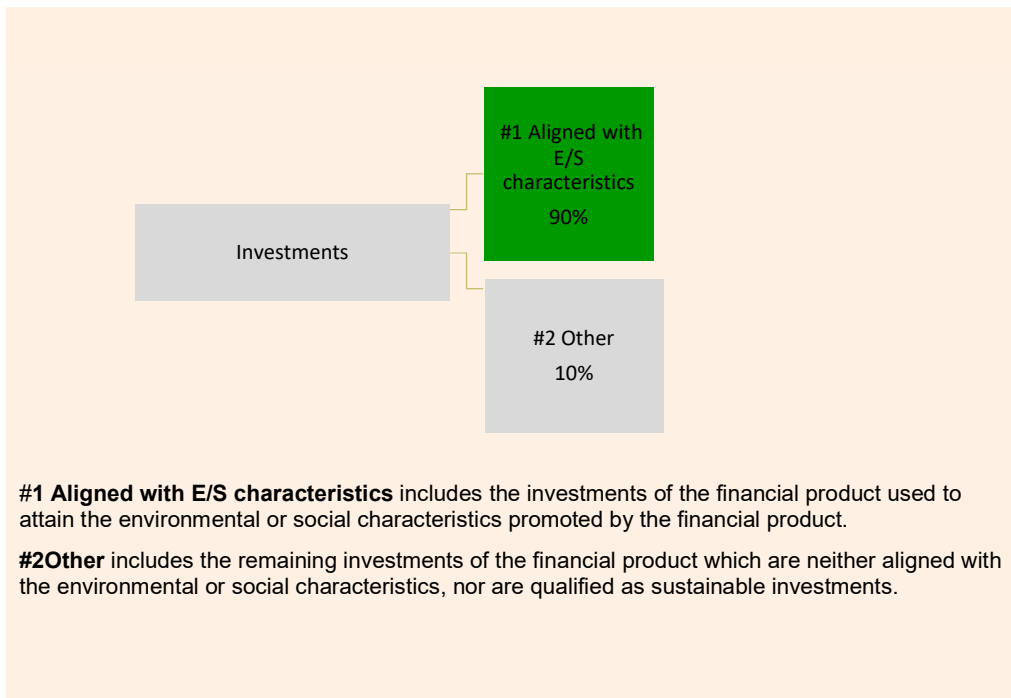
Investments

#1 Aligned with E/S characteristics
90%

#2 Other
10%

**#1 Aligned with E/S characteristics** includes the investments of the financial product used to attain the environmental or social characteristics promoted by the financial product.

**#2Other** includes the remaining investments of the financial product which are neither aligned with the environmental or social characteristics, nor are qualified as sustainable investments.